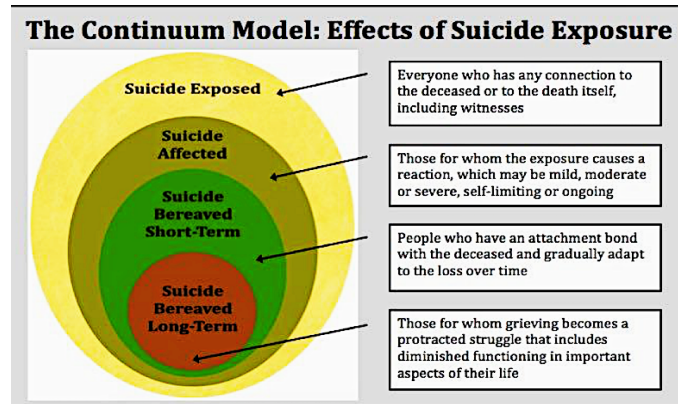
The Continuum Model: Effects of Suicide Exposure

Suicide Exposed

Suicide Affected

Suicide Bereaved Short-Term

Suicide Bereaved Long-Term

Everyone who has any connection to the deceased or to the death itself, including witnesses

Those for whom the exposure causes a reaction, which may be mild, moderate or severe, self-limiting or ongoing

People who have an attachment bond with the deceased and gradually adapt to the loss over time

Those for whom grieving becomes a protracted struggle that includes diminished functioning in important aspects of their life